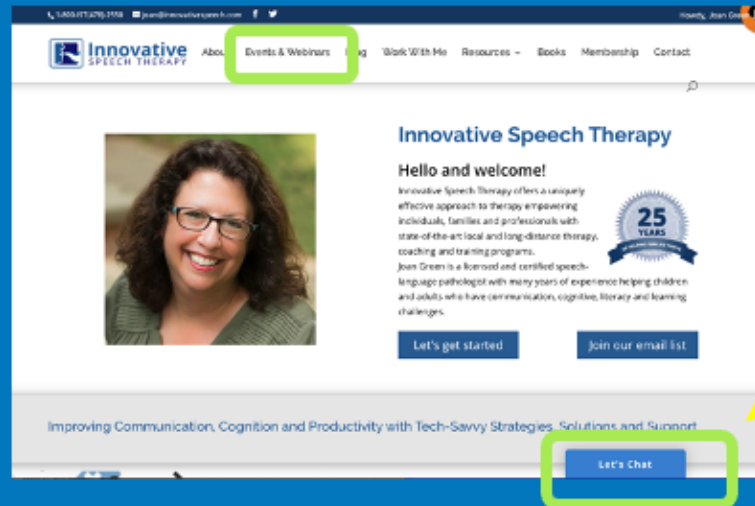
1-800-(???)-2558 joan@innovativespeech.com

Howdy, Joan Green

Innovative SPEECH THERAPY

About Events & Webinars Blog Work With Me Resources Books Membership Contact

Innovative Speech Therapy

Hello and welcome!

Innovative Speech Therapy offers a uniquely effective approach to therapy empowering individuals, families and professionals with state-of-the-art local and long-distance therapy, coaching and training programs.

Joan Green is a licensed and certified speech-language pathologist with many years of experience helping children and adults who have communication, cognitive, literacy and learning challenges.

25 YEARS

Let's get started

Join our email list

Improving Communication, Cognition and Productivity with Tech-Savvy Strategies, Solutions and Support

Let's Chat